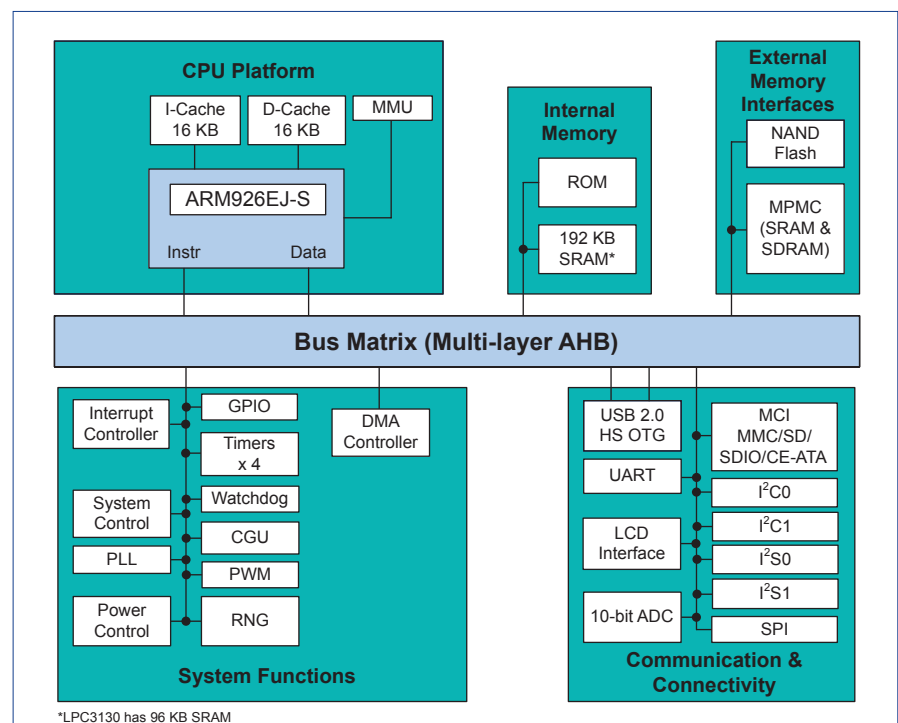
CPU Platform

I-Cache 16 KB

D-Cache 16 KB

MMU

ARM926EJ-S

Instr

Data

Internal Memory

ROM

192 KB SRAM*

External Memory Interfaces

NAND Flash

MPMC (SRAM & SDRAM)

Bus Matrix (Multi-layer AHB)

Interrupt Controller

GPIO

Timers x 4

DMA Controller

System Control

Watchdog

CGU

PLL

PWM

Power Control

RNG

System Functions

USB 2.0 HS OTG

MCI MMC/SD/ SDIO/CE-ATA

UART

$I^2C0$

LCD Interface

$I^2C1$

$I^2S0$

$I^2S1$

10-bit ADC

SPI

Communication & Connectivity

*LPC3130 has 96 KB SRAM